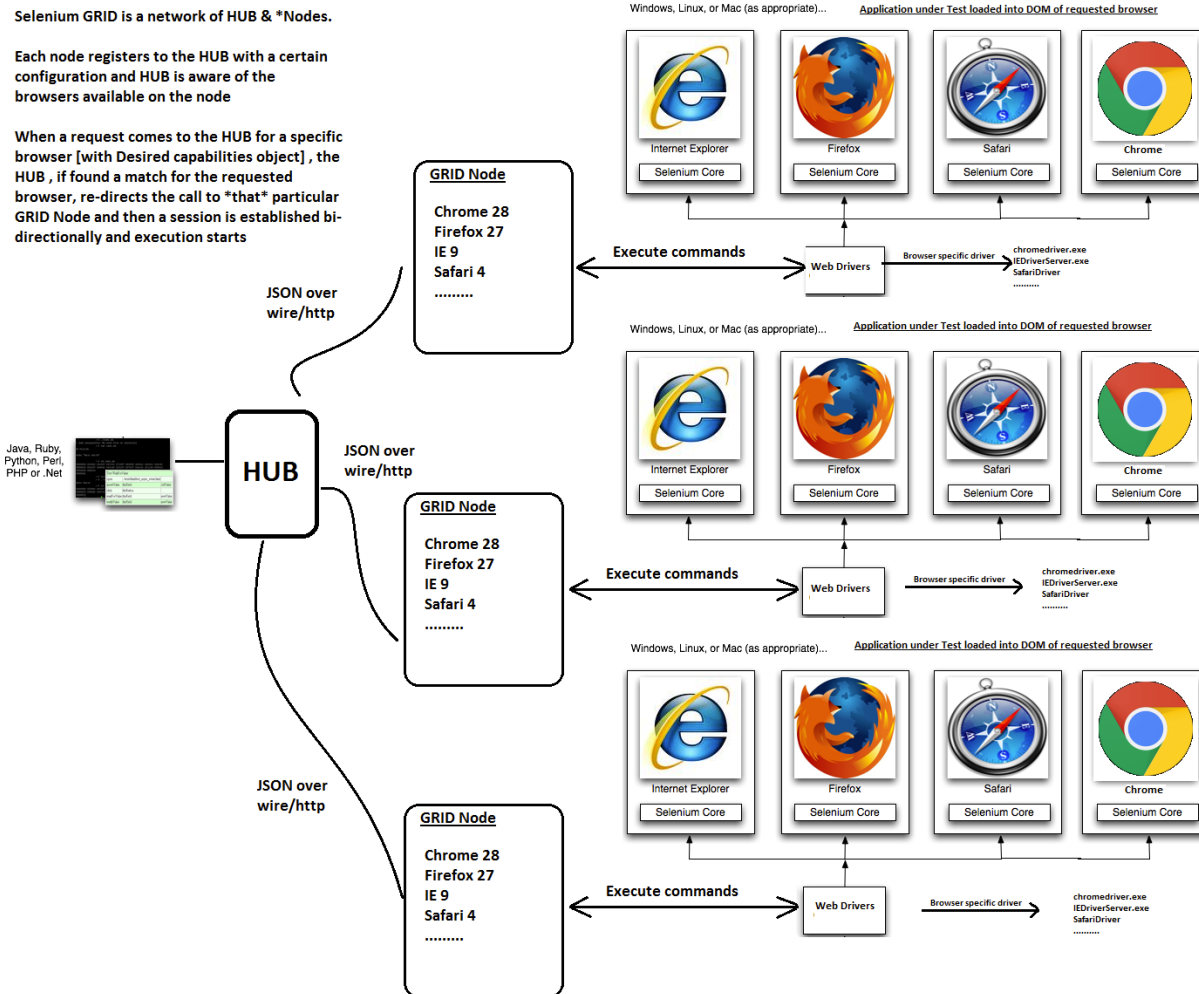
Selenium GRID is a network of HUB & *Nodes.

Each node registers to the HUB with a certain configuration and HUB is aware of the browsers available on the node

When a request comes to the HUB for a specific browser [with Desired capabilities object] , the HUB , if found a match for the requested browser, re-directs the call to *that* particular GRID Node and then a session is established bi-directionally and execution starts

Windows, Linux, or Mac (as appropriate)...

Application under Test loaded into DOM of requested browser

| Internet Explorer | Firefox | Safari | Chrome |
|---|---|---|---|
| Selenium Core | Selenium Core | Selenium Core | Selenium Core |

GRID Node

Chrome 28
Firefox 27
IE 9
Safari 4
.........

Execute commands

Web Drivers

Browser specific driver

chromedriver.exe
IEDriverServer.exe
SafariDriver
..........

JSON over wire/http

Windows, Linux, or Mac (as appropriate)...

Application under Test loaded into DOM of requested browser

| Internet Explorer | Firefox | Safari | Chrome |
|---|---|---|---|
| Selenium Core | Selenium Core | Selenium Core | Selenium Core |

Java, Ruby, Python, Perl, PHP or .Net

HUB

JSON over wire/http

GRID Node

Chrome 28
Firefox 27
IE 9
Safari 4
.........

Execute commands

Web Drivers

Browser specific driver

chromedriver.exe
IEDriverServer.exe
SafariDriver
..........

Windows, Linux, or Mac (as appropriate)...

Application under Test loaded into DOM of requested browser

| Internet Explorer | Firefox | Safari | Chrome |
|---|---|---|---|
| Selenium Core | Selenium Core | Selenium Core | Selenium Core |

JSON over wire/http

GRID Node

Chrome 28
Firefox 27
IE 9
Safari 4
.........

Execute commands

Web Drivers

Browser specific driver

chromedriver.exe
IEDriverServer.exe
SafariDriver
..........